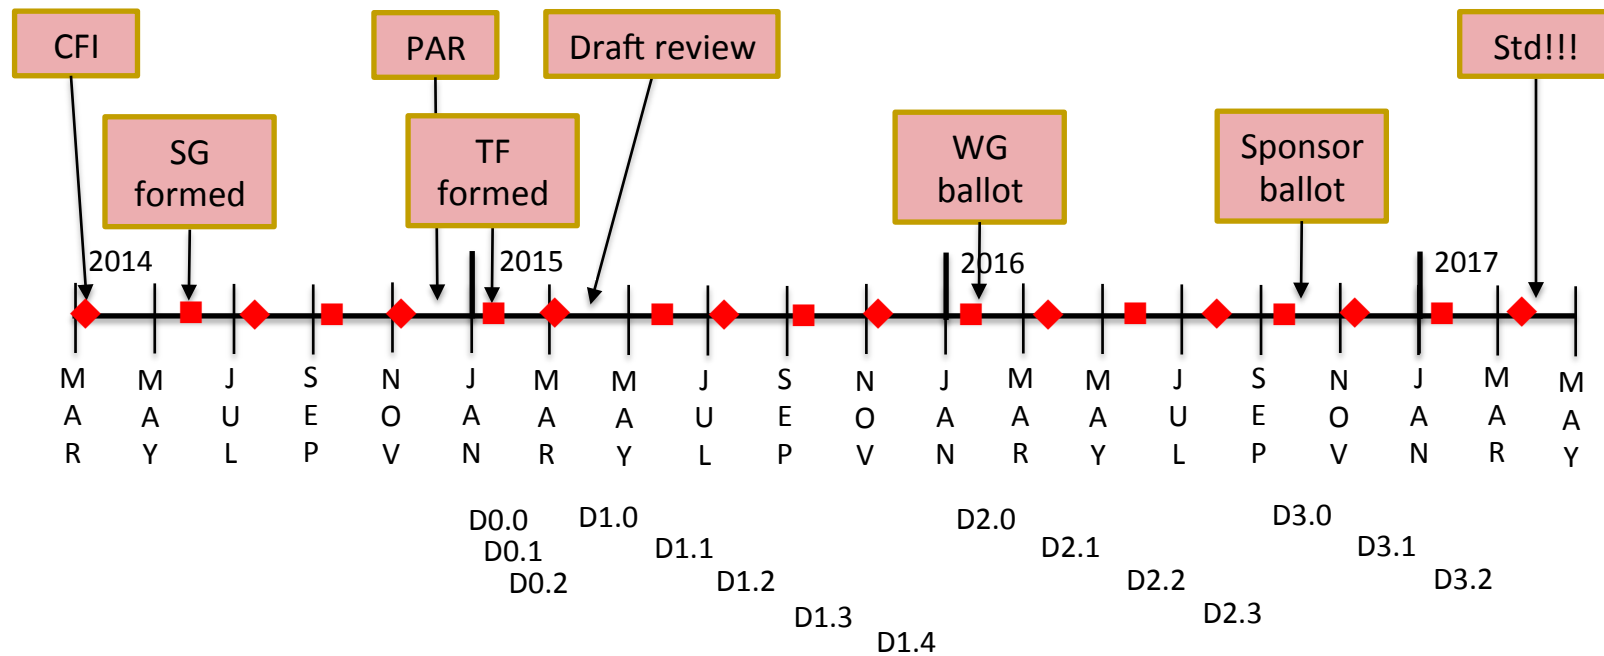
CFI

SG formed

PAR

TF formed

Draft review

WG ballot

Sponsor ballot

Std!!!

2014

2015

2016

2017

MAR MAY JUL SEP NOV JAN MAR MAY JUL SEP NOV JAN MAR MAY JUL SEP NOV JAN MAR MAY

D0.0
D0.1
D0.2
D1.0
D1.1
D1.2
D1.3
D1.4
D2.0
D2.1
D2.2
D2.3
D3.0
D3.1
D3.2